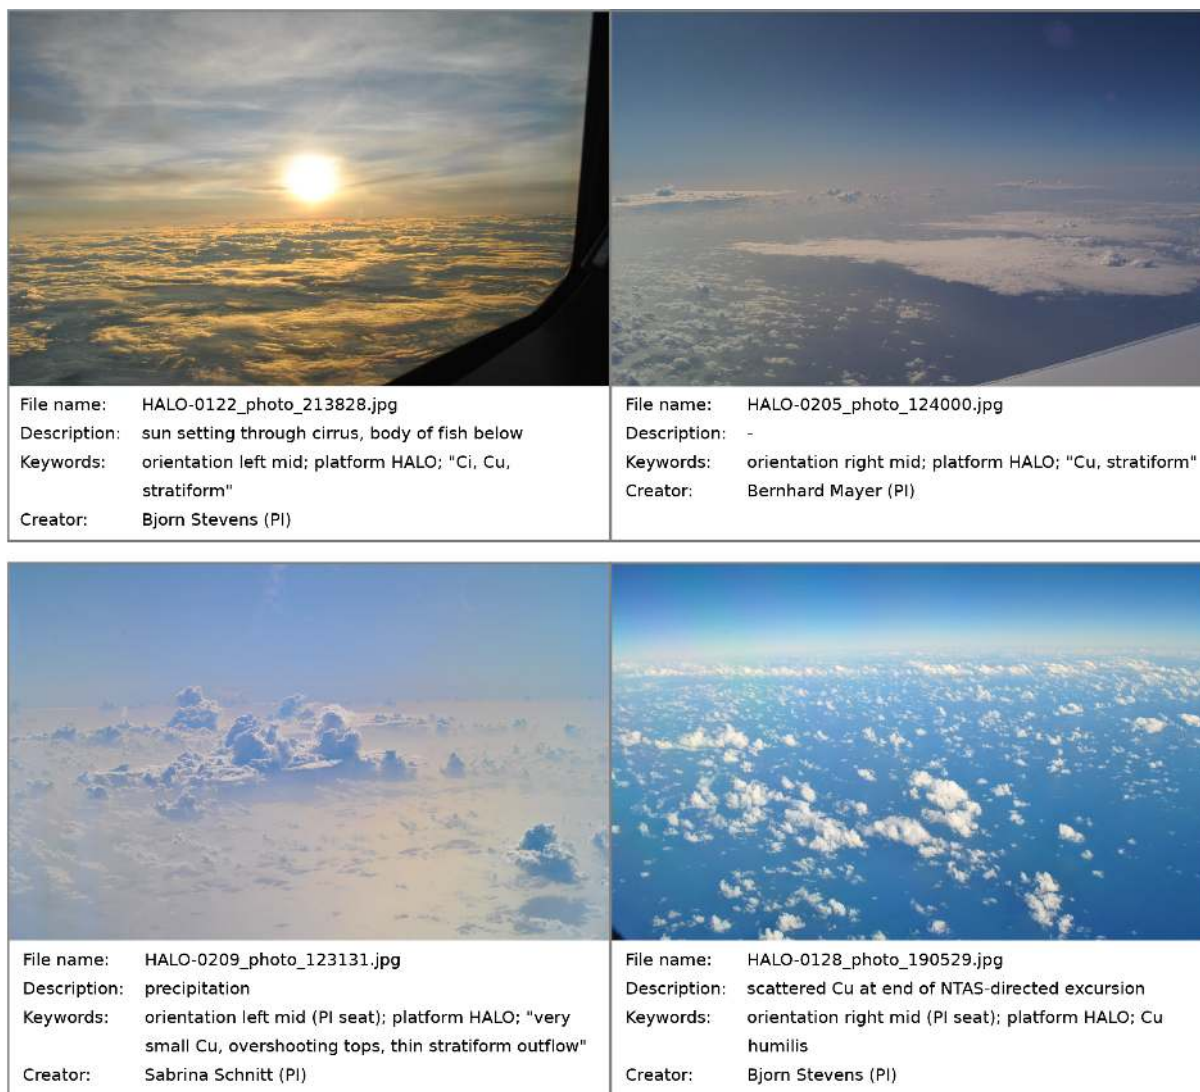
| | |
|---|---|
| File name: | HALO-0122_photo_213828.jpg |
| Description: | sun setting through cirrus, body of fish below |
| Keywords: | orientation left mid; platform HALO; "Ci, Cu, stratiform" |
| Creator: | Bjorn Stevens (PI) |

| | |
|---|---|
| File name: | HALO-0205_photo_124000.jpg |
| Description: | - |
| Keywords: | orientation right mid; platform HALO; "Cu, stratiform" |
| Creator: | Bernhard Mayer (PI) |

| | |
|---|---|
| File name: | HALO-0209_photo_123131.jpg |
| Description: | precipitation |
| Keywords: | orientation left mid (PI seat); platform HALO; "very small Cu, overshooting tops, thin stratiform outflow" |
| Creator: | Sabrina Schnitt (PI) |

| | |
|---|---|
| File name: | HALO-0128_photo_190529.jpg |
| Description: | scattered Cu at end of NTAS-directed excursion |
| Keywords: | orientation right mid (PI seat); platform HALO; Cu humilis |
| Creator: | Bjorn Stevens (PI) |